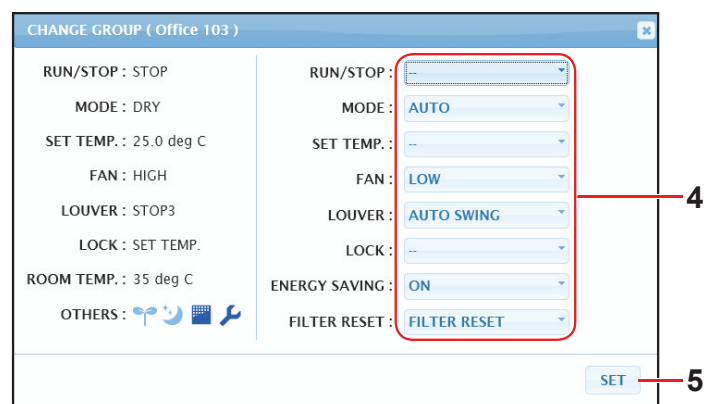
CHANGE GROUP ( Office 103 )

RUN/STOP : STOP

MODE : DRY

SET TEMP. : 25.0 deg C

FAN : HIGH

LOUVER : STOP3

LOCK : SET TEMP.

ROOM TEMP. : 35 deg C

OTHERS :

RUN/STOP : --

MODE : AUTO

SET TEMP. : --

FAN : LOW

LOUVER : AUTO SWING

LOCK : --

ENERGY SAVING : ON

FILTER RESET : FILTER RESET

4

SET

5